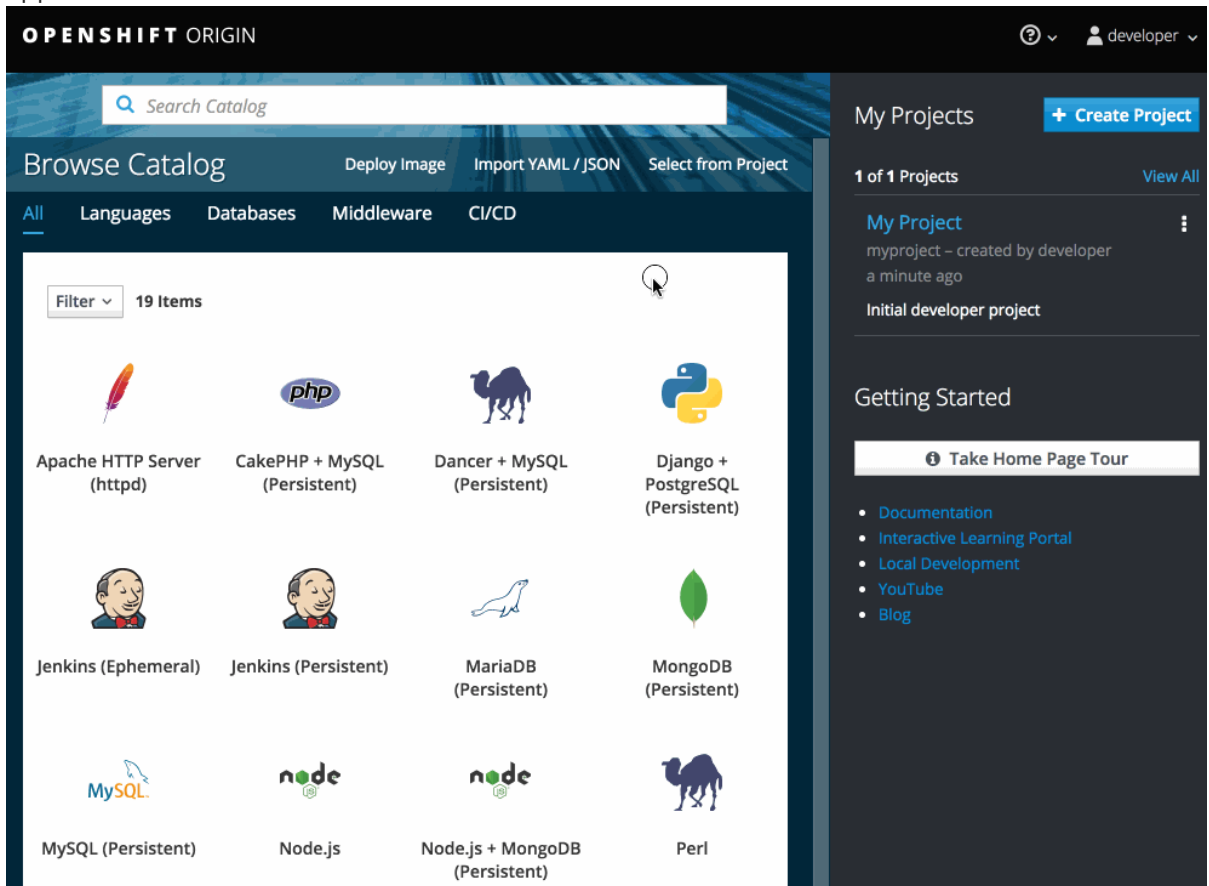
OPENSHIFT ORIGIN

developer

Search Catalog

Browse Catalog

Deploy Image Import YAML / JSON Select from Project

All Languages Databases Middleware CI/CD

Filter 19 Items

Apache HTTP Server (httpd)

php

CakePHP + MySQL (Persistent)

Dancer + MySQL (Persistent)

Django + PostgreSQL (Persistent)

Jenkins (Ephemeral)

Jenkins (Persistent)

MariaDB (Persistent)

MongoDB (Persistent)

MySQL

MySQL (Persistent)

node JS

Node.js

node JS

Node.js + MongoDB (Persistent)

Perl

My Projects

+ Create Project

1 of 1 Projects

View All

My Project

myproject – created by developer a minute ago

Initial developer project

Getting Started

Take Home Page Tour

- Documentation
- Interactive Learning Portal
- Local Development
- YouTube
- Blog